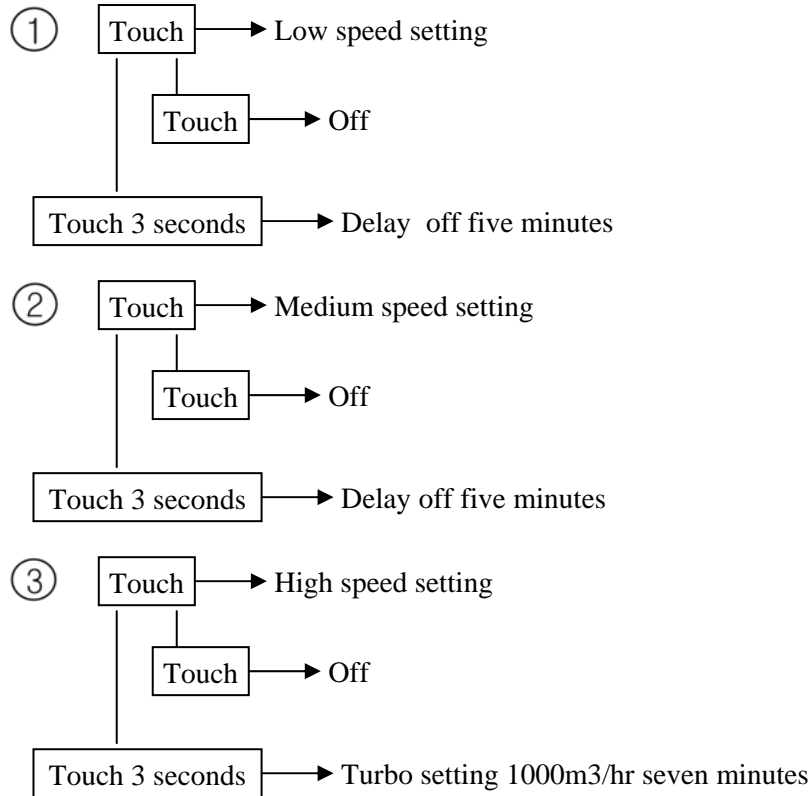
① Touch → Low speed setting

Touch → Off

Touch 3 seconds → Delay off five minutes

② Touch → Medium speed setting

Touch → Off

Touch 3 seconds → Delay off five minutes

③ Touch → High speed setting

Touch → Off

Touch 3 seconds → Turbo setting 1000m3/hr seven minutes